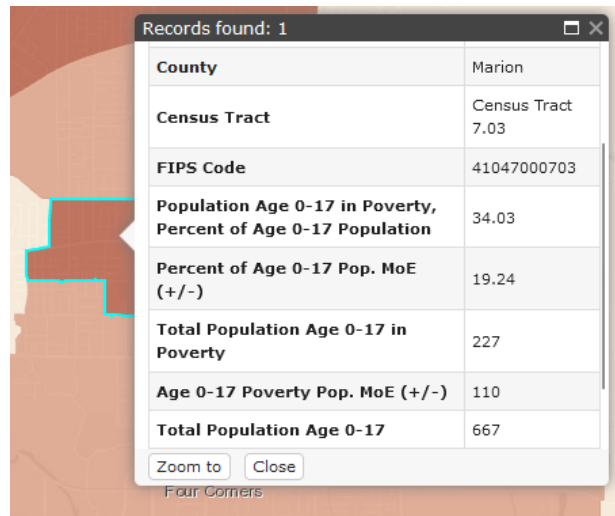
Records found: 1

| County | Marion |
|---|---|
| Census Tract | Census Tract 7.03 |
| FIPS Code | 41047000703 |
| Population Age 0-17 in Poverty, Percent of Age 0-17 Population | 34.03 |
| Percent of Age 0-17 Pop. MoE (+/-) | 19.24 |
| Total Population Age 0-17 in Poverty | 227 |
| Age 0-17 Poverty Pop. MoE (+/-) | 110 |
| Total Population Age 0-17 | 667 |

Zoom to Close

Four Corners